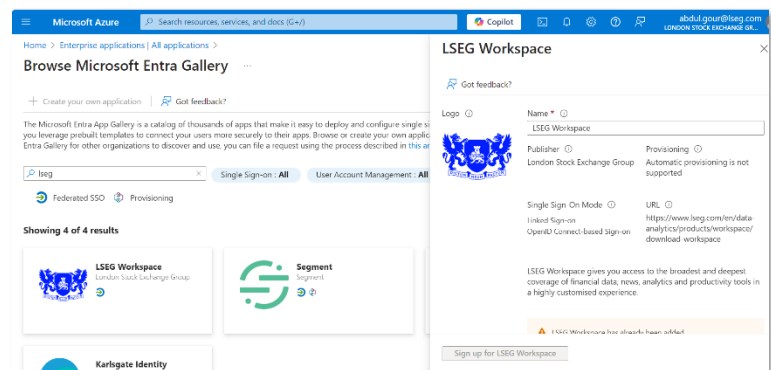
Microsoft Azure

Search resources, services, and docs (G+/)

Copilot

abdul.gour@lseg.com
LONDON STOCK EXCHANGE GR...

Home > Enterprise applications | All applications >

Browse Microsoft Entra Gallery ...

+ Create your own application

Got feedback?

The Microsoft Entra App Gallery is a catalog of thousands of apps that make it easy to deploy and configure single si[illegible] you leverage prebuilt templates to connect your users more securely to their apps. Browse or create your own applic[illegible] Entra Gallery for other organizations to discover and use, you can file a request using the process described in this a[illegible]

lseg

Single Sign-on : All

User Account Management : All

Federated SSO

Provisioning

Showing 4 of 4 results

LSEG Workspace
London Stock Exchange Group

Segment
Segment

Karlsgate Identity

LSEG Workspace

Got feedback?

Logo

Name *

LSEG Workspace

Publisher
London Stock Exchange Group

Provisioning
Automatic provisioning is not supported

Single Sign On Mode
Linked Sign-on
OpenID Connect-based Sign-on

URL
https://www.lseg.com/en/data-analytics/products/workspace/download-workspace

LSEG Workspace gives you access to the broadest and deepest coverage of financial data, news, analytics and productivity tools in a highly customised experience.

LSEG Workspace has already been added

Sign up for LSEG Workspace